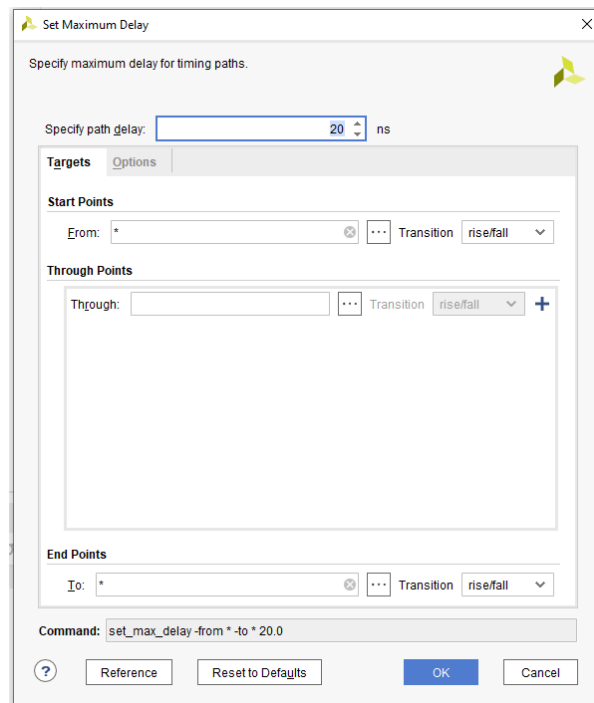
Set Maximum Delay

Specify maximum delay for timing paths.

Specify path delay: 20 ns

Targets Options

Start Points

From: * ··· Transition rise/fall

Through Points

Through: ··· Transition rise/fall +

End Points

To: * ··· Transition rise/fall

Command: set_max_delay -from * -to * 20.0

? Reference Reset to Defaults OK Cancel